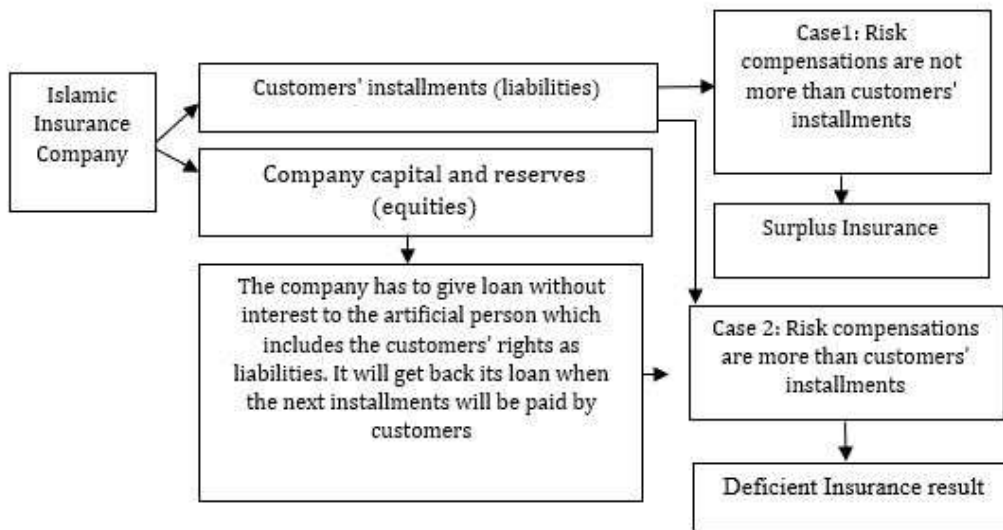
Islamic Insurance Company

Customers' installments (liabilities)

Company capital and reserves (equities)

The company has to give loan without interest to the artificial person which includes the customers' rights as liabilities. It will get back its loan when the next installments will be paid by customers

Case1: Risk compensations are not more than customers' installments

Surplus Insurance

Case 2: Risk compensations are more than customers' installments

Deficient Insurance result